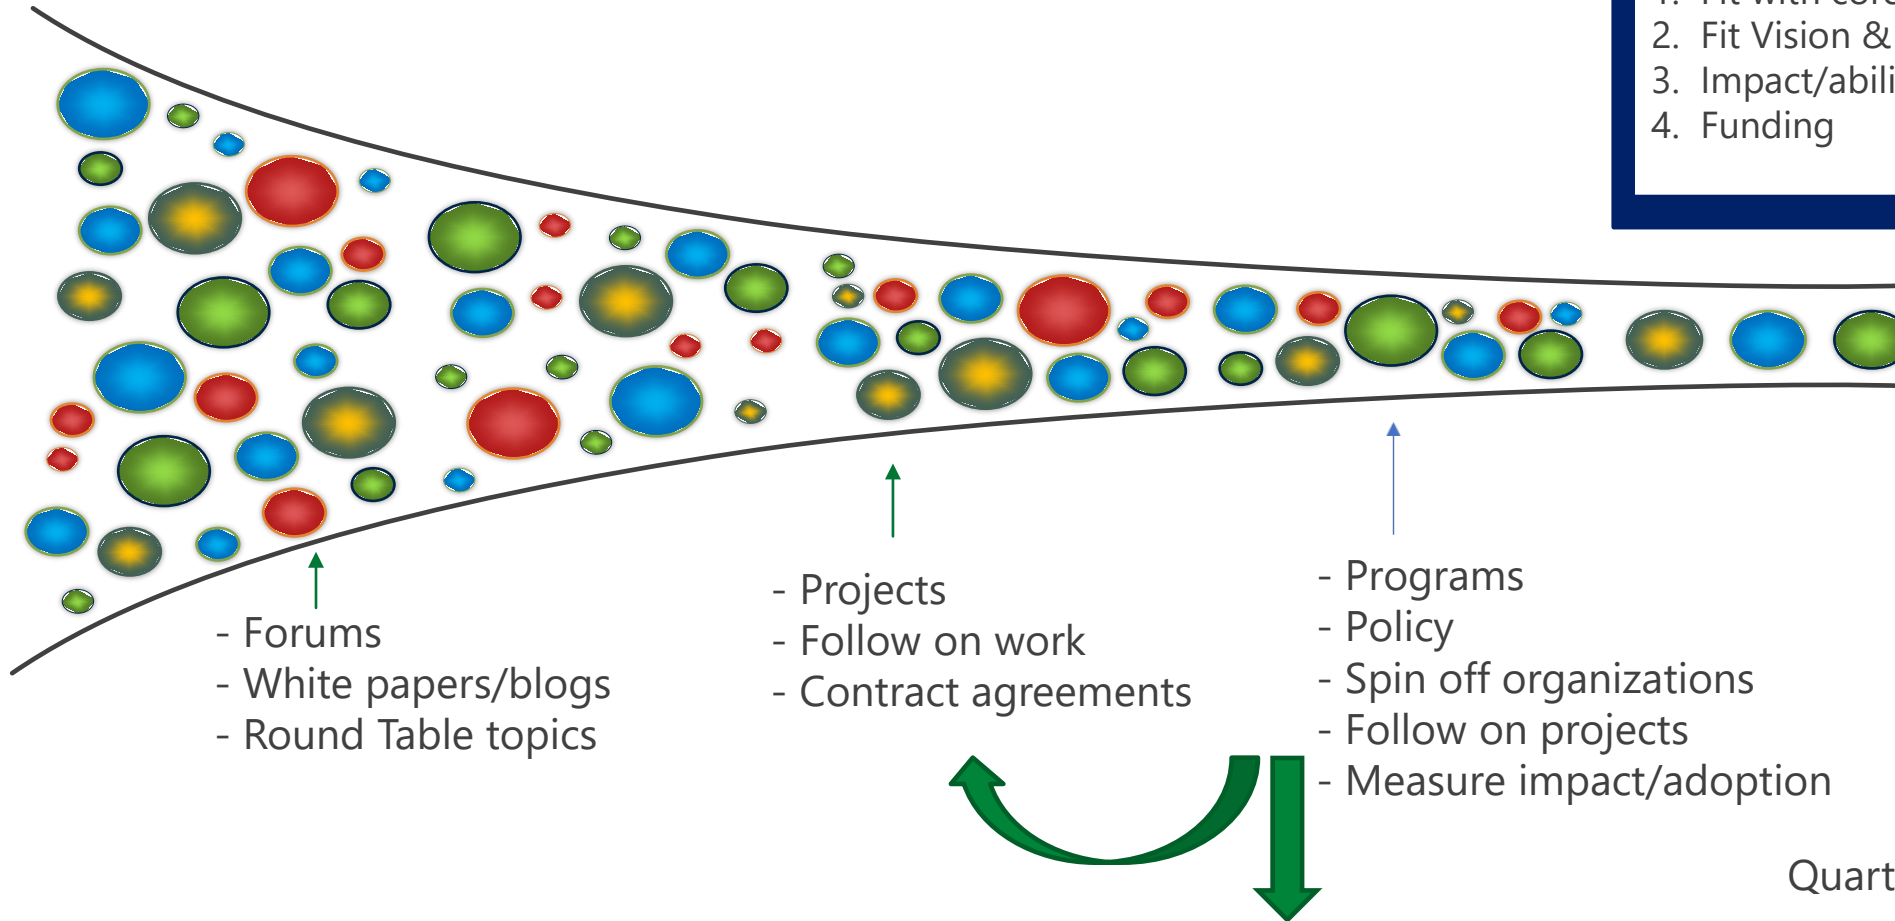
1. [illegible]
2. Fit Vision &
3. Impact/abili
4. Funding

- Forums
- White papers/blogs
- Round Table topics

- Projects
- Follow on work
- Contract agreements

- Programs
- Policy
- Spin off organizations
- Follow on projects
- Measure impact/adoption

Quart